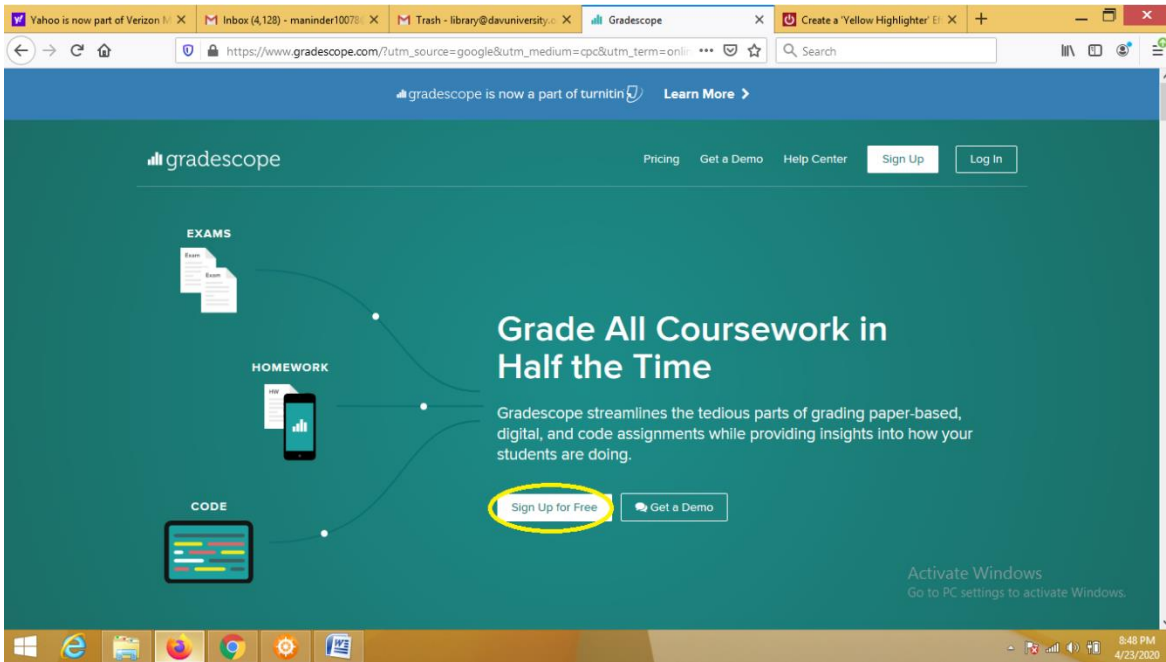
Yahoo is now part of Verizon M ×
Inbox (4,128) - maninder10078 ×
Trash - library@davuniversity.c ×
Gradescope ×
Create a 'Yellow Highlighter' E ×
+

https://www.gradescope.com/?utm_source=google&utm_medium=cpc&utm_term=onli ···
Search

gradescope is now a part of turnitin Learn More >

gradescope
Pricing Get a Demo Help Center Sign Up Log In

EXAMS
Exam
Exam

HOMEWORK
HW

CODE

Grade All Coursework in Half the Time

Gradescope streamlines the tedious parts of grading paper-based, digital, and code assignments while providing insights into how your students are doing.

Sign Up for Free
Get a Demo

Activate Windows
Go to PC settings to activate Windows.

8:48 PM
4/23/2020